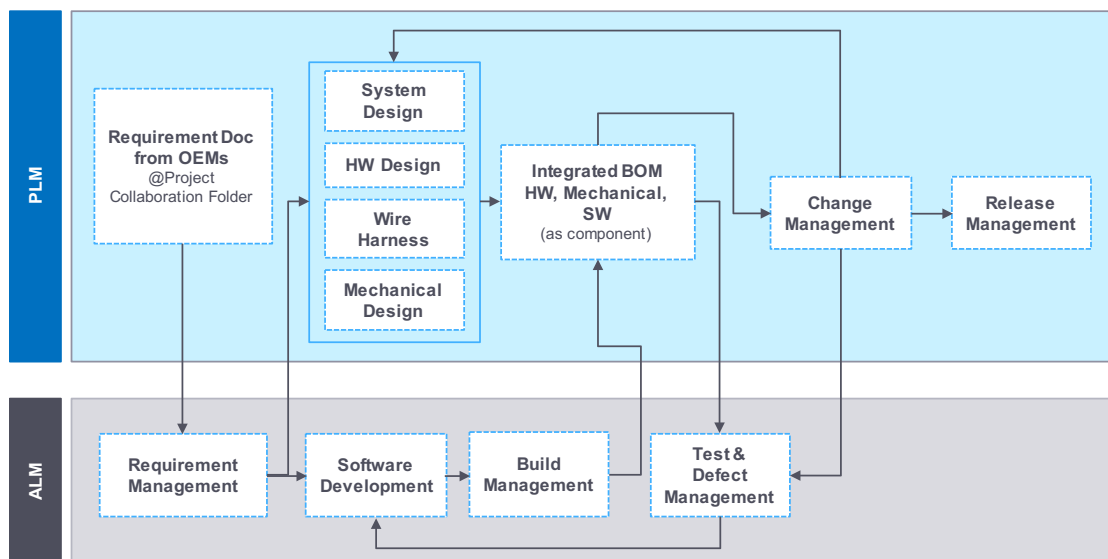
PLM

Requirement Doc from OEMs
@Project Collaboration Folder

System Design

HW Design

Wire Harness

Mechanical Design

Integrated BOM HW, Mechanical, SW
(as component)

Change Management

Release Management

ALM

Requirement Management

Software Development

Build Management

Test & Defect Management